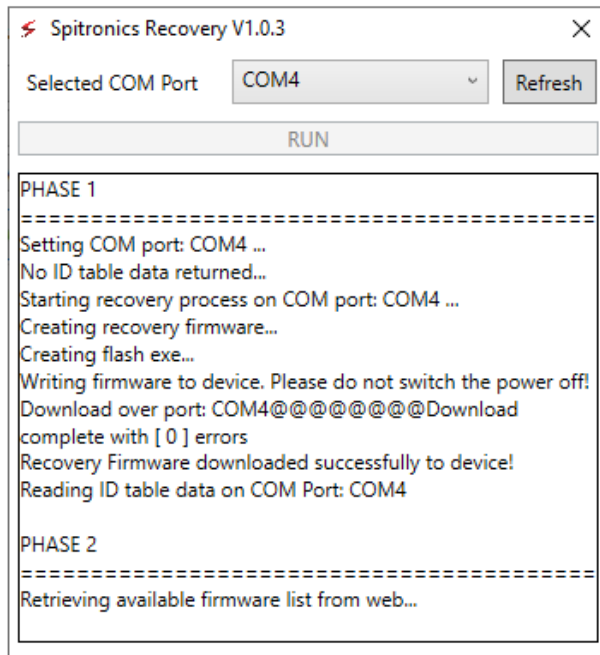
Spitronics Recovery V1.0.3

×

Selected COM Port

COM4

Refresh

RUN

PHASE 1
==========================================
Setting COM port: COM4 ...
No ID table data returned...
Starting recovery process on COM port: COM4 ...
Creating recovery firmware...
Creating flash exe...
Writing firmware to device. Please do not switch the power off!
Download over port: COM4@@@@@@@@Download complete with [ 0 ] errors
Recovery Firmware downloaded successfully to device!
Reading ID table data on COM Port: COM4

PHASE 2
==========================================
Retrieving available firmware list from web...